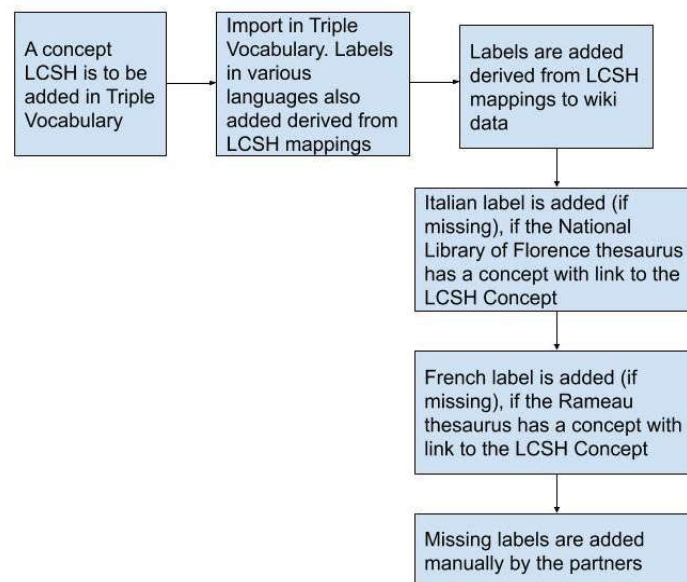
A concept LCSH is to be added in Triple Vocabulary

Import in Triple Vocabulary. Labels in various languages also added derived from LCSH mappings

Labels are added derived from LCSH mappings to wiki data

Italian label is added (if missing), if the National Library of Florence thesaurus has a concept with link to the LCSH Concept

French label is added (if missing), if the Rameau thesaurus has a concept with link to the LCSH Concept

Missing labels are added manually by the partners